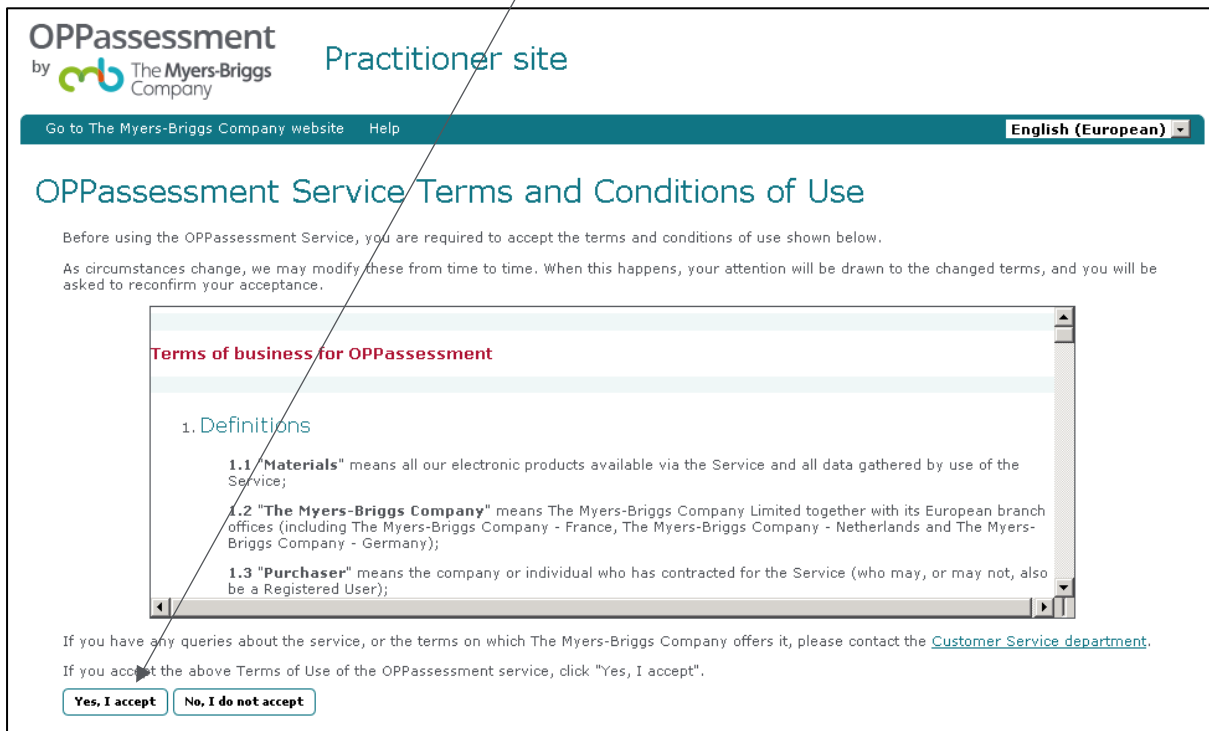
OPPassessment
by The Myers-Briggs Company

Practitioner site

Go to The Myers-Briggs Company website Help

English (European)

OPPassessment Service Terms and Conditions of Use

Before using the OPPassessment Service, you are required to accept the terms and conditions of use shown below.

As circumstances change, we may modify these from time to time. When this happens, your attention will be drawn to the changed terms, and you will be asked to reconfirm your acceptance.

Terms of business for OPPassessment

1. Definitions

1.1 "Materials" means all our electronic products available via the Service and all data gathered by use of the Service;

1.2 "The Myers-Briggs Company" means The Myers-Briggs Company Limited together with its European branch offices (including The Myers-Briggs Company - France, The Myers-Briggs Company - Netherlands and The Myers-Briggs Company - Germany);

1.3 "Purchaser" means the company or individual who has contracted for the Service (who may, or may not, also be a Registered User);

If you have any queries about the service, or the terms on which The Myers-Briggs Company offers it, please contact the Customer Service department.

If you accept the above Terms of Use of the OPPassessment service, click "Yes, I accept".

Yes, I accept No, I do not accept